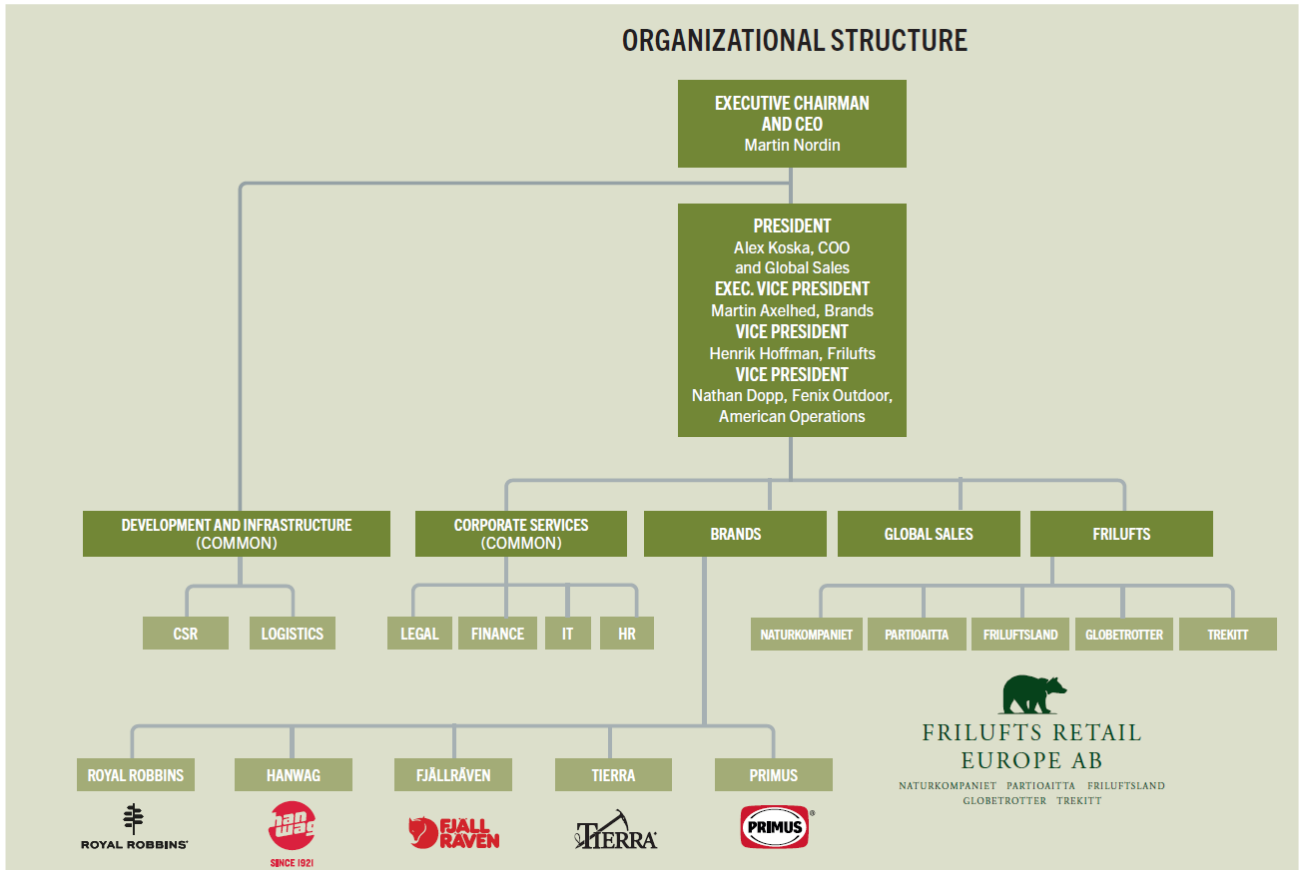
ORGANIZATIONAL STRUCTURE

EXECUTIVE CHAIRMAN AND CEO
Martin Nordin

PRESIDENT
Alex Koska, COO and Global Sales
EXEC. VICE PRESIDENT
Martin Axelhed, Brands
VICE PRESIDENT
Henrik Hoffman, Frilufts
VICE PRESIDENT
Nathan Dopp, Fenix Outdoor, American Operations

DEVELOPMENT AND INFRASTRUCTURE (COMMON)

CORPORATE SERVICES (COMMON)

BRANDS

GLOBAL SALES

FRILUFTS

CSR

LOGISTICS

LEGAL

FINANCE

IT

HR

NATURKOMPANIET

PARTIOAITTA

FRILUFTSLAND

GLOBETROTTER

TREKITT

FRILUFTS RETAIL EUROPE AB
NATURKOMPANIET PARTIOAITTA FRILUFTSLAND GLOBETROTTER TREKITT

ROYAL ROBBINS

HANWAG

FJÄLLRÄVEN

TIERRA

PRIMUS

ROYAL ROBBINS

han wag
SINCE 1921

FJÄLL RÄVEN

TIERRA

PRIMUS